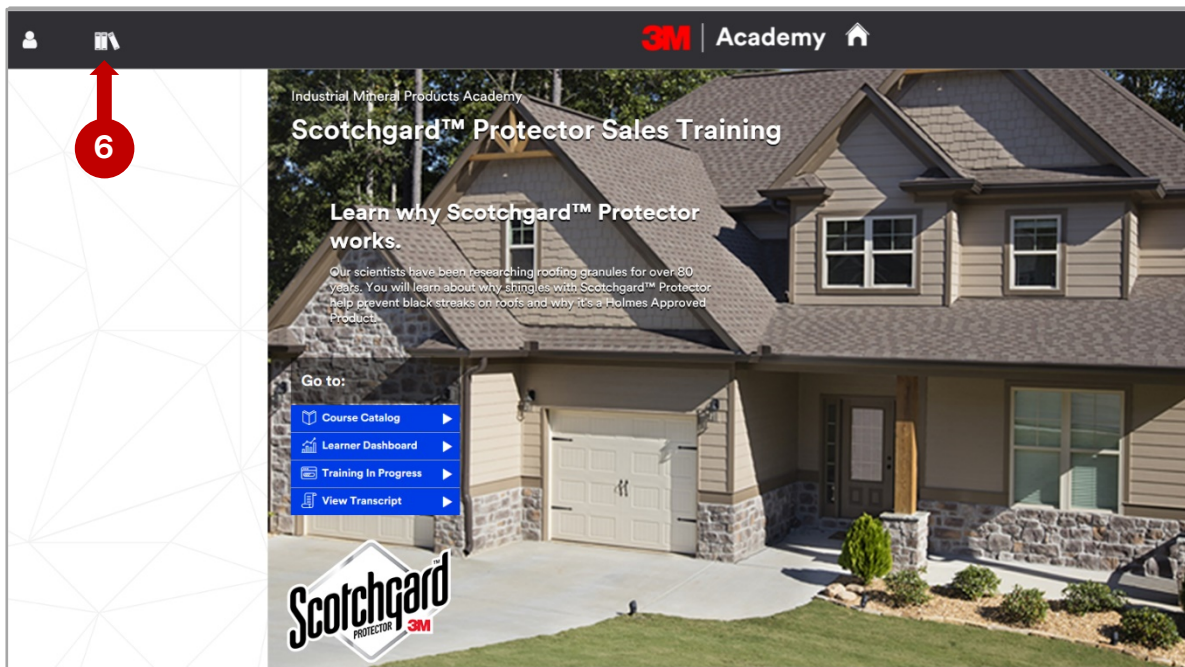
3M | Academy

6

Industrial Mineral Products Academy

Scotchgard™ Protector Sales Training

Learn why Scotchgard™ Protector works.

Our scientists have been researching roofing granules for over 80 years. You will learn about why shingles with Scotchgard™ Protector help prevent black streaks on roofs and why it's a Holmes Approved Product.

Go to:

Course Catalog

Learner Dashboard

Training In Progress

View Transcript

Scotchgard
PROTECTOR 3M